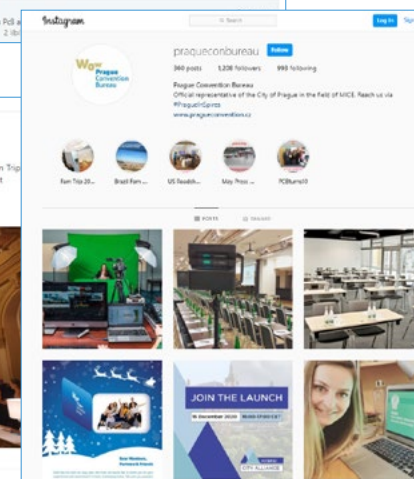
Pdi a
2 libi

n Trip
t

Instagram
Search
Log In
Sign Up

pragueconbureau
Follow
360 posts 1,230 followers 993 following
Prague Convention Bureau
Official representative of the City of Prague in the field of MICE. Reach us via #PragueInSpires
www.pragueconvention.cz

WOW Prague Convention Bureau

Fam Trip 20... Brazil Fam ... US Roadsh... May Press ... PCBturns10

POSTS TAGGED

JOIN THE LAUNCH
15 December 2020
CITY ALLIANCE